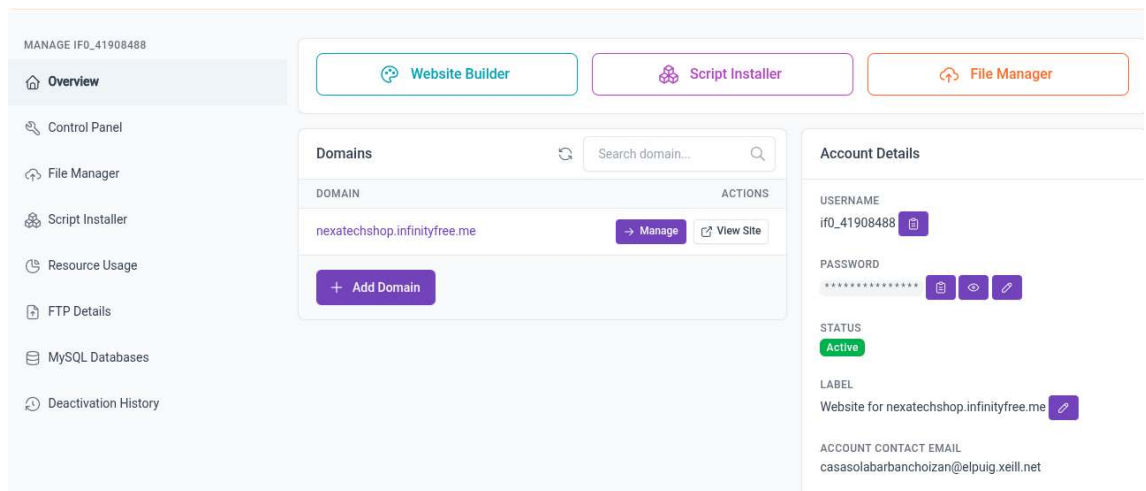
MANAGE IF0_41908488

Overview

Control Panel

File Manager

Script Installer

Resource Usage

FTP Details

MySQL Databases

Deactivation History

Website Builder

Script Installer

File Manager

Domains

Search domain...

DOMAIN

ACTIONS

nexatechshop.infinityfree.me

→ Manage

View Site

+ Add Domain

Account Details

USERNAME

if0_41908488

PASSWORD

***************

STATUS

Active

LABEL

Website for nexatechshop.infinityfree.me

ACCOUNT CONTACT EMAIL

casasolabarbanchoizan@elpuig.xeill.net